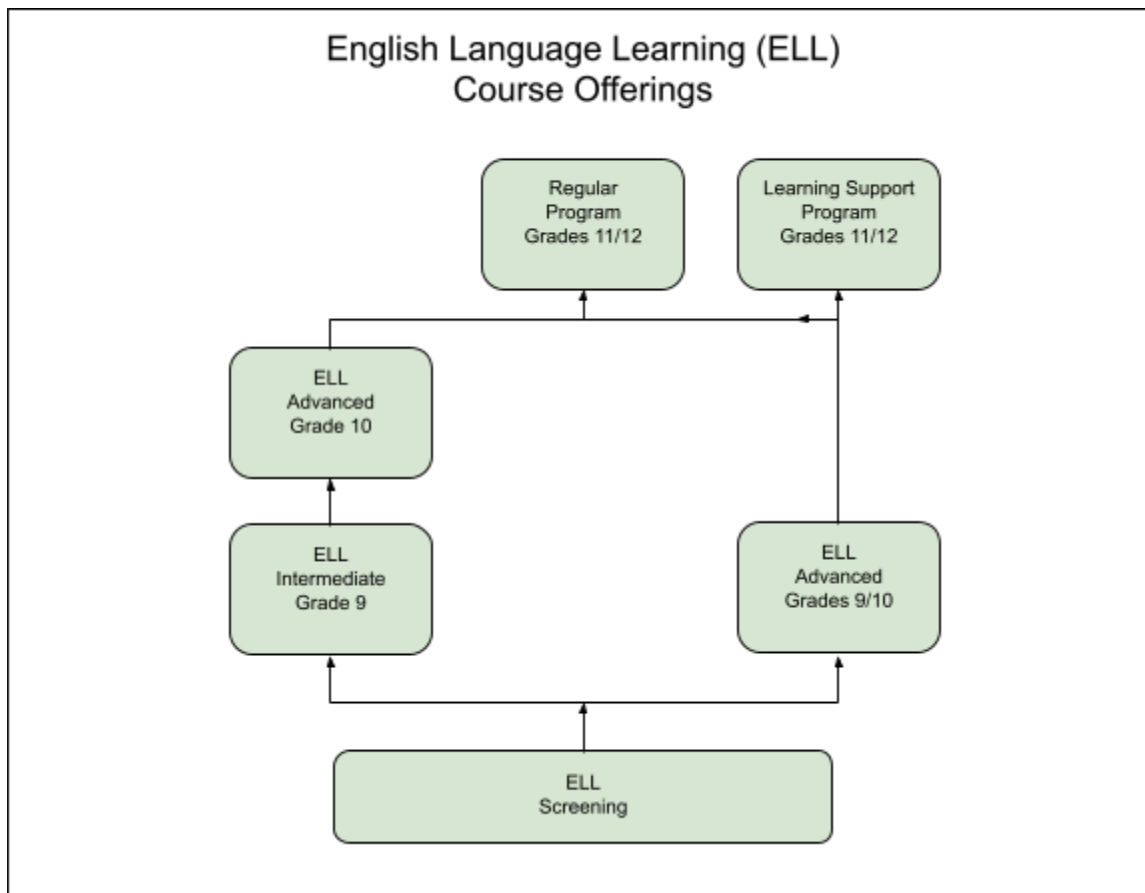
English Language Learning (ELL)
Course Offerings

Regular
Program
Grades 11/12

Learning Support
Program
Grades 11/12

ELL
Advanced
Grade 10

ELL
Intermediate
Grade 9

ELL
Advanced
Grades 9/10

ELL
Screening